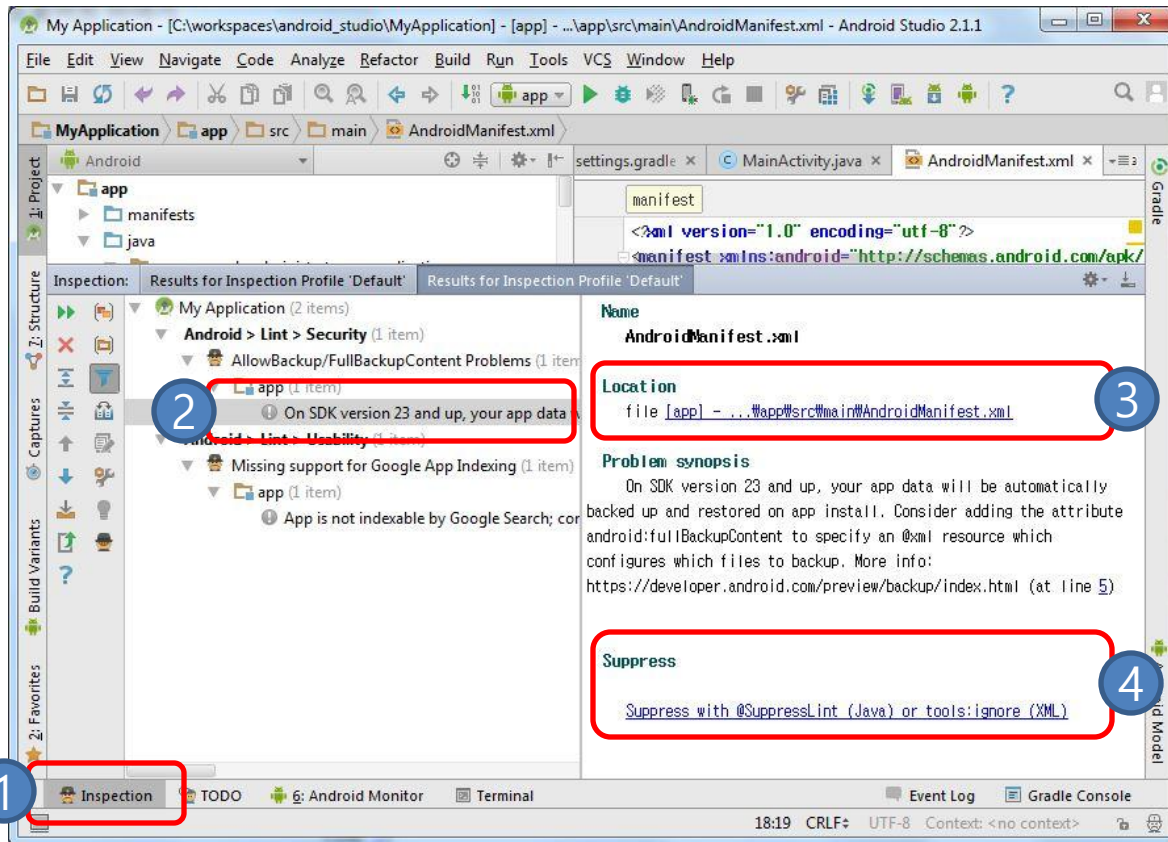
My Application - [C:\workspaces\android_studio\MyApplication] - [app] - ...\app\src\main\AndroidManifest.xml - Android Studio 2.1.1

File Edit View Navigate Code Analyze Refactor Build Run Tools VCS Window Help

app

MyApplication app src main AndroidManifest.xml

Android

settings.gradle × MainActivity.java × AndroidManifest.xml ×

1: Project

app
manifests
java

manifest

<?xml version="1.0" encoding="utf-8"?>
<manifest xmlns:android="http://schemas.android.com/apk/

Inspection: Results for Inspection Profile 'Default' Results for Inspection Profile 'Default'

7: Structure

My Application (2 items)
Android > Lint > Security (1 item)
AllowBackup/FullBackupContent Problems (1 item
app (1 item)
On SDK version 23 and up, your app data
Android > Lint > Usability (1 item)
Missing support for Google App Indexing (1 item)
app (1 item)
App is not indexable by Google Search; cor

Captures

Build Variants

2: Favorites

Name
AndroidManifest.xml

Location
file [app] - ...₩app₩src₩main₩AndroidManifest.xml

Problem synopsis
On SDK version 23 and up, your app data will be automatically backed up and restored on app install. Consider adding the attribute android:fullBackupContent to specify an @xml resource which configures which files to backup. More info: https://developer.android.com/preview/backup/index.html (at line 5)

Suppress

Suppress with @SuppressLint (Java) or tools:ignore (XML)

Gradle

Android Model

1 2 3 4

Inspection TODO 6: Android Monitor Terminal Event Log Gradle Console

18:19 CRLF UTF-8 Context: <no context>